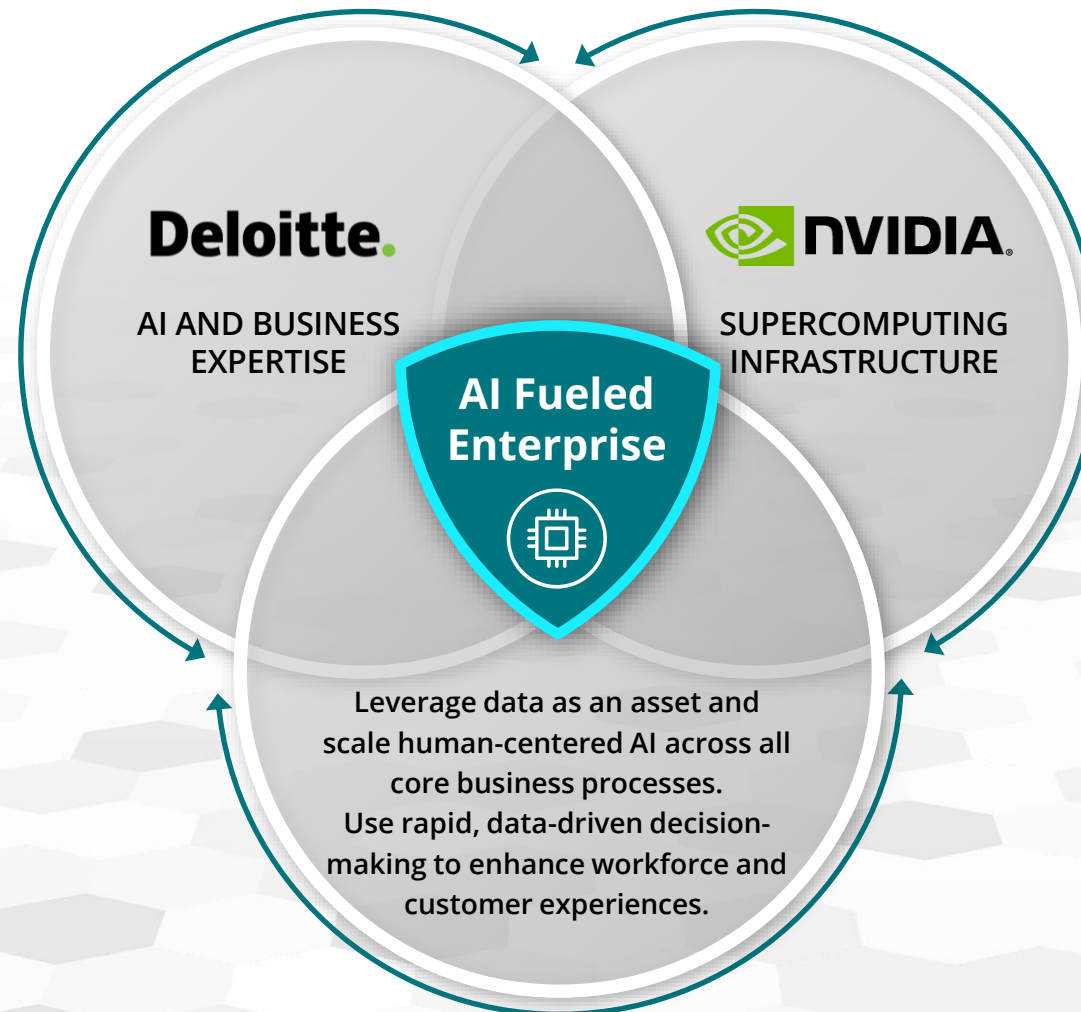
Deloitte.

AI AND BUSINESS EXPERTISE

NVIDIA.

SUPERCOMPUTING INFRASTRUCTURE

AI Fueled Enterprise

Leverage data as an asset and scale human-centered AI across all core business processes.
Use rapid, data-driven decision-making to enhance workforce and customer experiences.